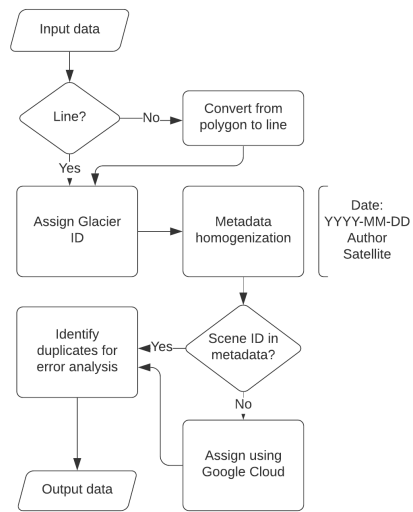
Input data

Line?

No

Convert from polygon to line

Yes

Assign Glacier ID

Metadata homogenization

Date:
YYYY-MM-DD
Author
Satellite

Identify duplicates for error analysis

Yes

Scene ID in metadata?

No

Assign using Google Cloud

Output data